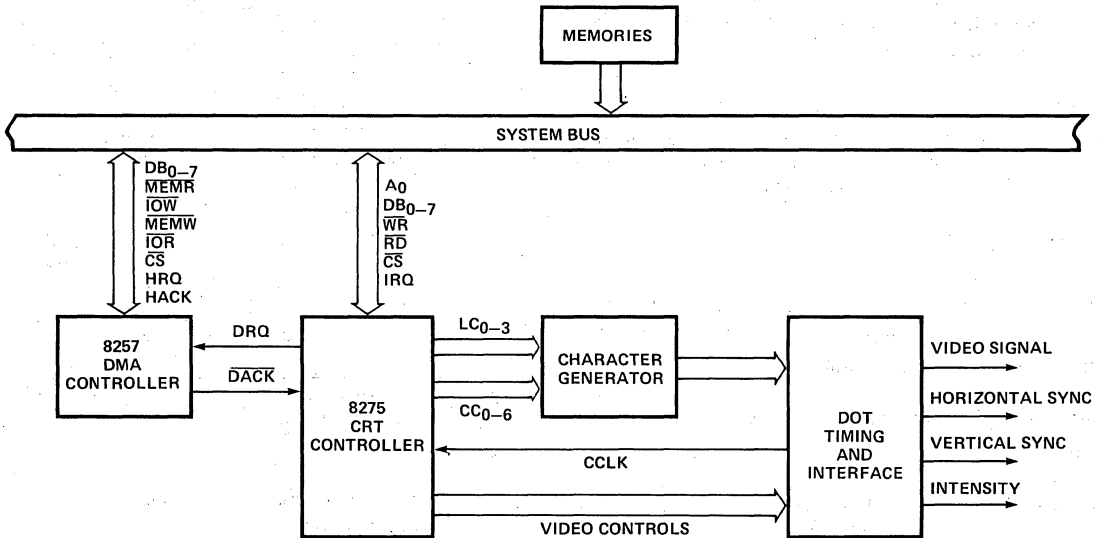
MEMORIES

SYSTEM BUS

$DB_{0-7}$
$\overline{MEMR}$
$\overline{IOW}$
$\overline{MEMW}$
$\overline{IOR}$
$\overline{CS}$
HRQ
HACK

$A_0$
$DB_{0-7}$
$\overline{WR}$
$\overline{RD}$
$\overline{CS}$
IRQ

8257 DMA CONTROLLER

DRQ

$\overline{DACK}$

8275 CRT CONTROLLER

$LC_{0-3}$

$CC_{0-6}$

CHARACTER GENERATOR

CCLK

VIDEO CONTROLS

DOT TIMING AND INTERFACE

VIDEO SIGNAL

HORIZONTAL SYNC

VERTICAL SYNC

INTENSITY